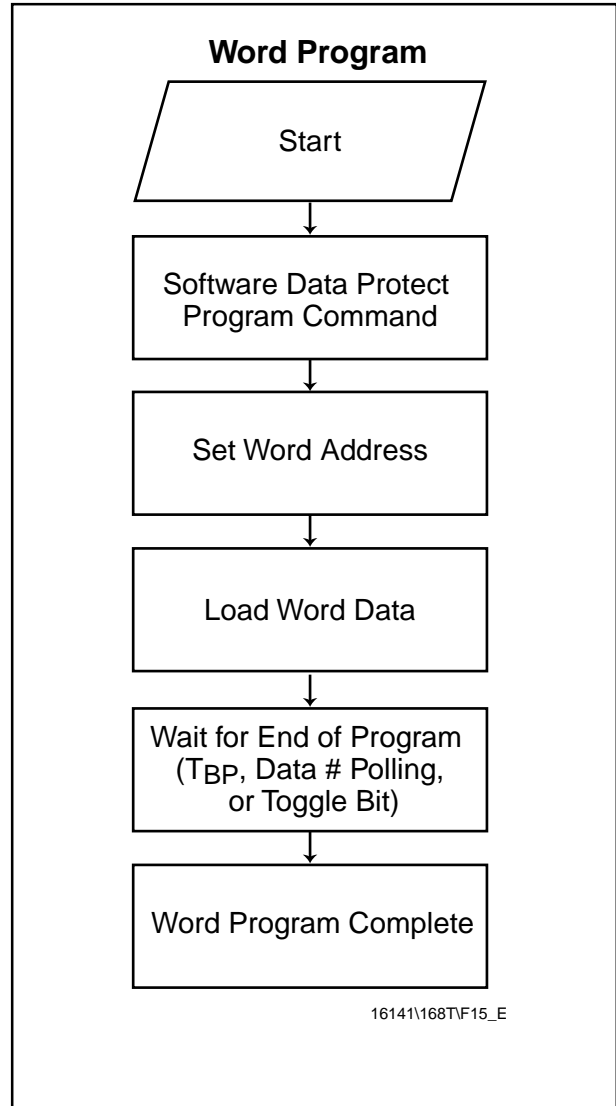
Word Program

Start

Software Data Protect Program Command

Set Word Address

Load Word Data

Wait for End of Program ($T_{BP}$, Data # Polling, or Toggle Bit)

Word Program Complete

16141\168T\F15_E